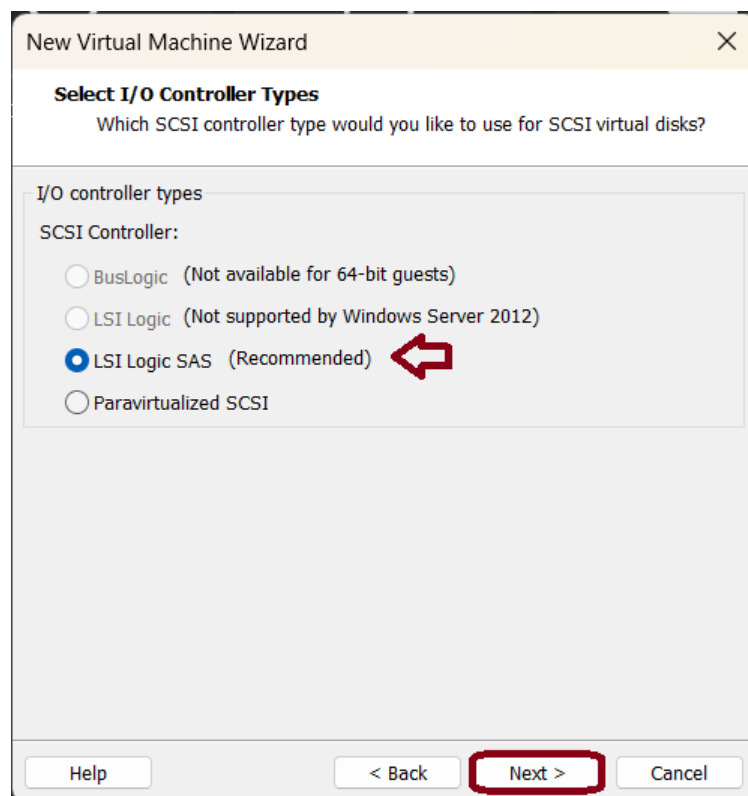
New Virtual Machine Wizard

Select I/O Controller Types

Which SCSI controller type would you like to use for SCSI virtual disks?

I/O controller types

SCSI Controller:

BusLogic (Not available for 64-bit guests)

LSI Logic (Not supported by Windows Server 2012)

LSI Logic SAS (Recommended)

Paravirtualized SCSI

Help

< Back

Next >

Cancel